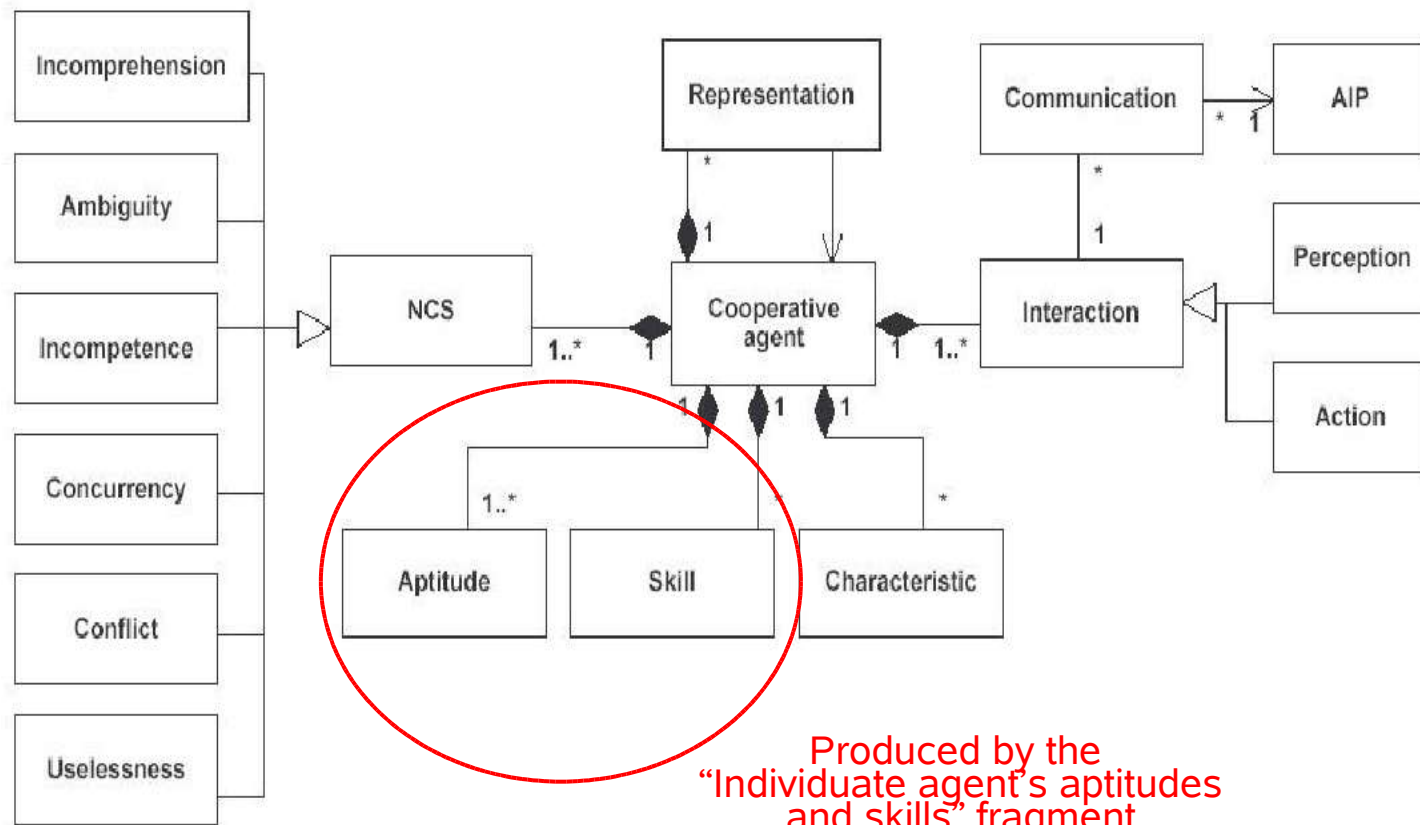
Incomprehension

Ambiguity

Incompetence

Concurrency

Conflict

Uselessness

NCS

1..*

1

Representation

*

1

Cooperative agent

1

1

1

1..*

Aptitude

*

Skill

*

Characteristic

Communication

*

1

AIP

*

1

Interaction

1

1..*

Perception

Action

Produced by the “Individuate agent’s aptitudes and skills” fragment